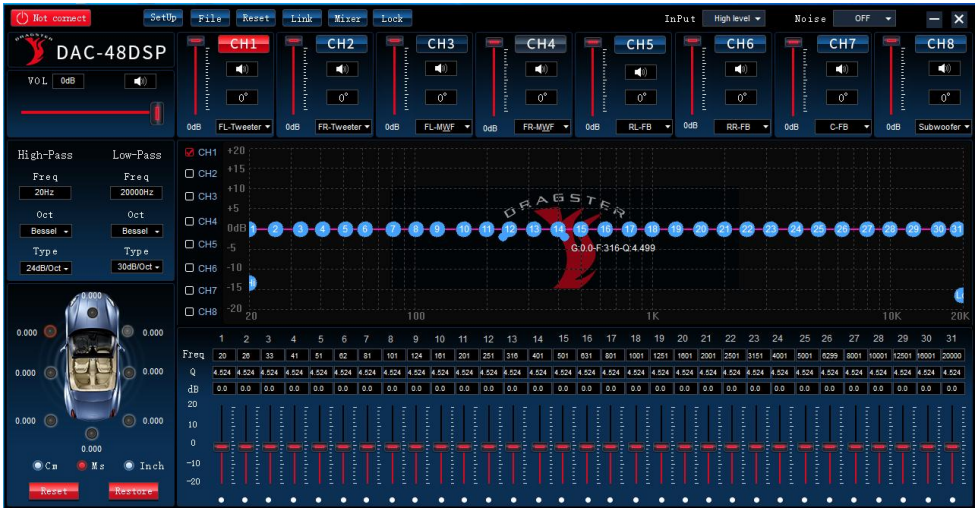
Not connect SetUp File Reset Link Mixer Lock InPut High level Noise OFF

DRAGSTER DAC-48DSP

VOL 0dB

CH1 0° 0dB FL-Tweeter
CH2 0° 0dB FR-Tweeter
CH3 0° 0dB FL-MWF
CH4 0° 0dB FR-MWF
CH5 0° 0dB RL-FB
CH6 0° 0dB RR-FB
CH7 0° 0dB C-FB
CH8 0° 0dB Subwoofer

High-Pass Low-Pass
Freq Freq
20Hz 20000Hz
Oct Oct
Bessel Bessel
Type Type
24dB/Oct 30dB/Oct

0.000 0.000 0.000 0.000 0.000 0.000 0.000 0.000

Cm Ms Inch

Reset Restore

CH1 CH2 CH3 CH4 CH5 CH6 CH7 CH8

+20 +15 +10 +5 0dB -5 -10 -15 -20

1 2 3 4 5 6 7 8 9 10 11 12 13 14 15 16 17 18 19 20 21 22 23 24 25 26 27 28 29 30 31

DRAGSTER

G:0.0-F:316-Q:4.499

20 100 1K 10K 20K

| | 1 | 2 | 3 | 4 | 5 | 6 | 7 | 8 | 9 | 10 | 11 | 12 | 13 | 14 | 15 | 16 | 17 | 18 | 19 | 20 | 21 | 22 | 23 | 24 | 25 | 26 | 27 | 28 | 29 | 30 | 31 |
|---|---|---|---|---|---|---|---|---|---|---|---|---|---|---|---|---|---|---|---|---|---|---|---|---|---|---|---|---|---|---|---|
| Freq | 20 | 26 | 33 | 41 | 51 | 62 | 81 | 101 | 124 | 161 | 201 | 251 | 316 | 401 | 501 | 631 | 801 | 1001 | 1251 | 1601 | 2001 | 2501 | 3151 | 4001 | 5001 | 6299 | 8001 | 10001 | 12501 | 16001 | 20000 |
| Q | 4.524 | 4.524 | 4.524 | 4.524 | 4.524 | 4.524 | 4.524 | 4.524 | 4.524 | 4.524 | 4.524 | 4.524 | 4.524 | 4.524 | 4.524 | 4.524 | 4.524 | 4.524 | 4.524 | 4.524 | 4.524 | 4.524 | 4.524 | 4.524 | 4.524 | 4.524 | 4.524 | 4.524 | 4.524 | 4.524 | 4.524 |
| dB | 0.0 | 0.0 | 0.0 | 0.0 | 0.0 | 0.0 | 0.0 | 0.0 | 0.0 | 0.0 | 0.0 | 0.0 | 0.0 | 0.0 | 0.0 | 0.0 | 0.0 | 0.0 | 0.0 | 0.0 | 0.0 | 0.0 | 0.0 | 0.0 | 0.0 | 0.0 | 0.0 | 0.0 | 0.0 | 0.0 | 0.0 |

20 10 0 -10 -20